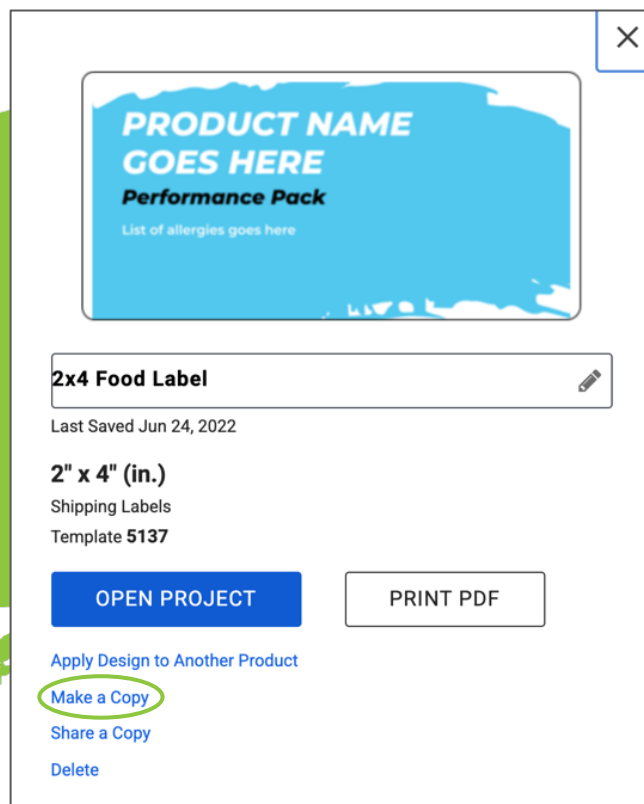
PRODUCT NAME GOES HERE

Performance Pack

List of allergies goes here

2x4 Food Label

Last Saved Jun 24, 2022

2" x 4" (in.)

Shipping Labels

Template 5137

OPEN PROJECT

PRINT PDF

Apply Design to Another Product

Make a Copy

Share a Copy

Delete